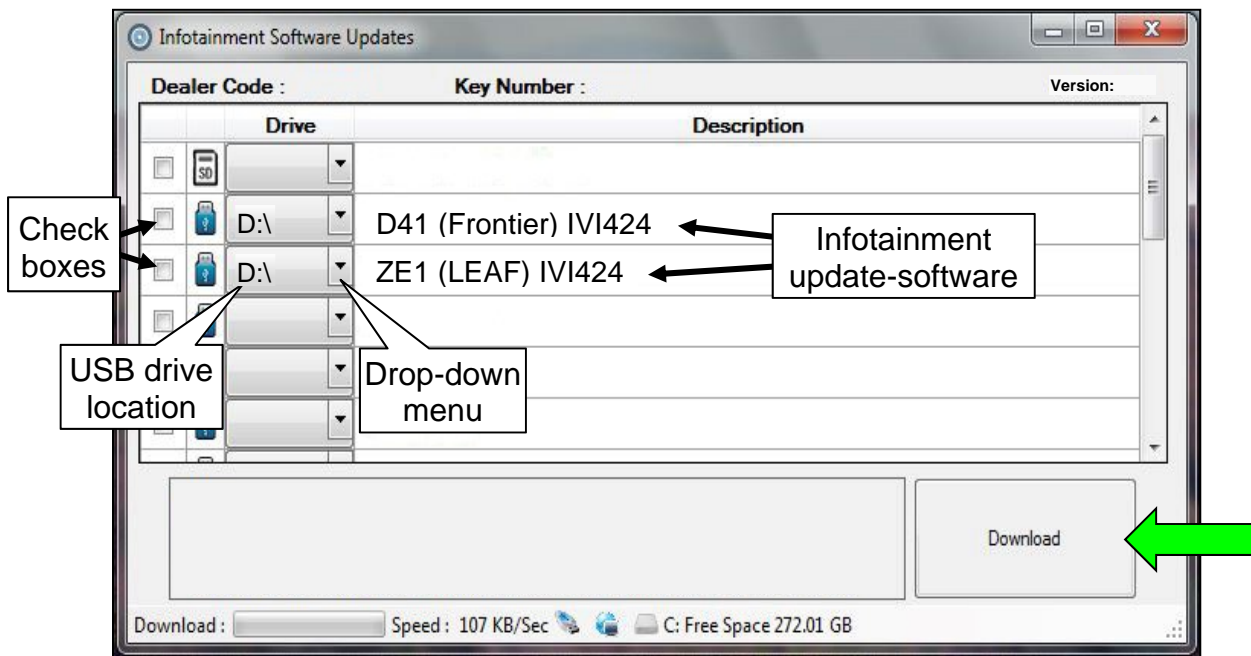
Infotainment Software Updates

Dealer Code :

Key Number :

Version:

| | | Drive | Description |
|---|---|---|---|
| | SD | | |
| | | D:\ | D41 (Frontier) IVI424 |
| | | D:\ | ZE1 (LEAF) IVI424 |
| | | | |
| | | | |
| | | | |

Check boxes

Infotainment update-software

USB drive location

Drop-down menu

Download

Download :

Speed : 107 KB/Sec

C: Free Space 272.01 GB